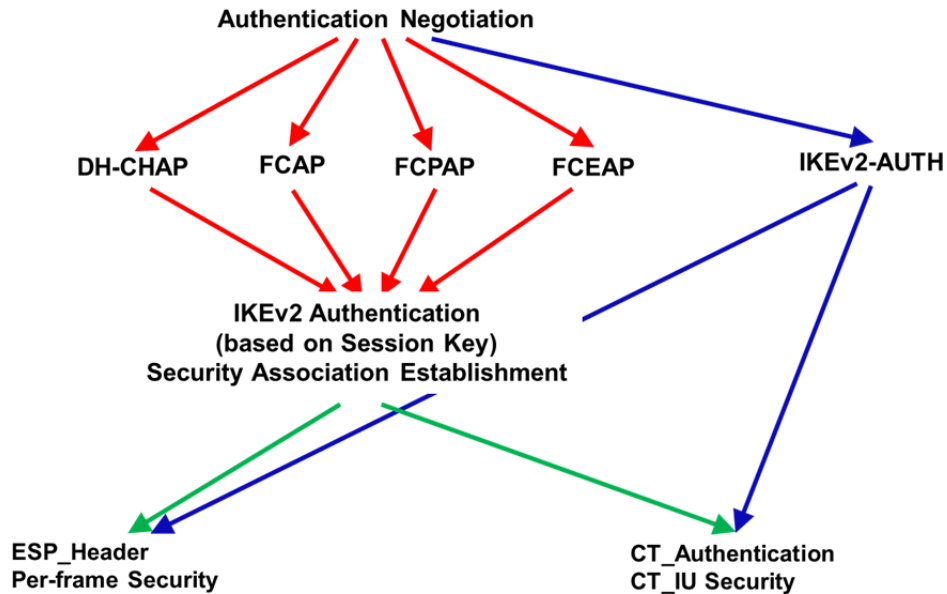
Authentication Negotiation

DH-CHAP

FCAP

FCPAP

FCEAP

IKEv2-AUTH

IKEv2 Authentication
(based on Session Key)
Security Association Establishment

ESP_Header
Per-frame Security

CT_Authentication
CT_IU Security